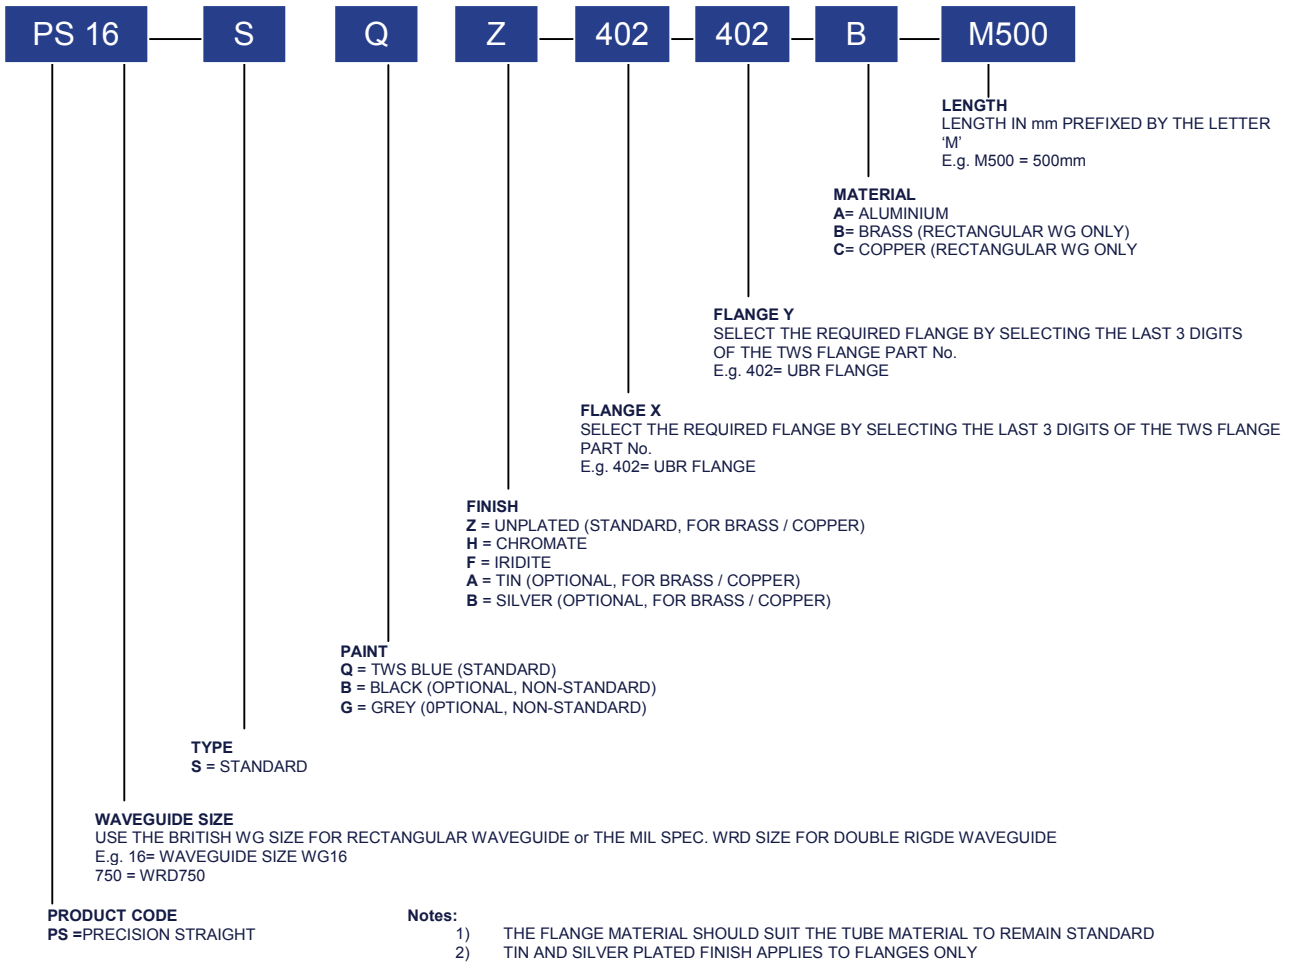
PS 16 — S Q Z — 402 — 402 — B — M500

LENGTH
LENGTH IN mm PREFIXED BY THE LETTER 'M'
E.g. M500 = 500mm

MATERIAL
A= ALUMINIUM
B= BRASS (RECTANGULAR WG ONLY)
C= COPPER (RECTANGULAR WG ONLY

FLANGE Y
SELECT THE REQUIRED FLANGE BY SELECTING THE LAST 3 DIGITS OF THE TWS FLANGE PART No.
E.g. 402= UBR FLANGE

FLANGE X
SELECT THE REQUIRED FLANGE BY SELECTING THE LAST 3 DIGITS OF THE TWS FLANGE PART No.
E.g. 402= UBR FLANGE

FINISH
Z = UNPLATED (STANDARD, FOR BRASS / COPPER)
H = CHROMATE
F = IRIDITE
A = TIN (OPTIONAL, FOR BRASS / COPPER)
B = SILVER (OPTIONAL, FOR BRASS / COPPER)

PAINT
Q = TWS BLUE (STANDARD)
B = BLACK (OPTIONAL, NON-STANDARD)
G = GREY (0PTIONAL, NON-STANDARD)

TYPE
S = STANDARD

WAVEGUIDE SIZE
USE THE BRITISH WG SIZE FOR RECTANGULAR WAVEGUIDE or THE MIL SPEC. WRD SIZE FOR DOUBLE RIGDE WAVEGUIDE
E.g. 16= WAVEGUIDE SIZE WG16
750 = WRD750

PRODUCT CODE
PS =PRECISION STRAIGHT

Notes:
1) THE FLANGE MATERIAL SHOULD SUIT THE TUBE MATERIAL TO REMAIN STANDARD
2) TIN AND SILVER PLATED FINISH APPLIES TO FLANGES ONLY